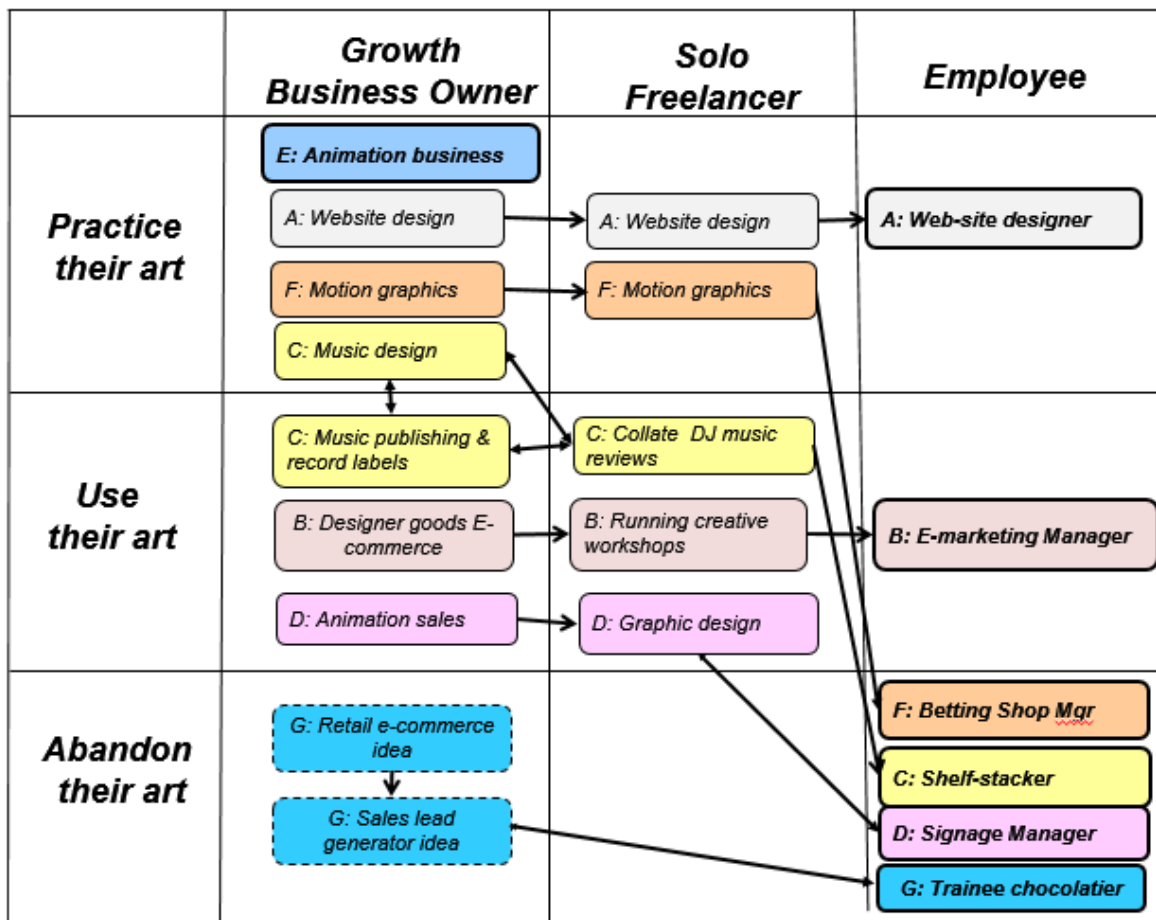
| | Growth Business Owner | Solo Freelancer | Employee |
|---|---|---|---|
| Practice their art | E: Animation business<br>A: Website design<br>F: Motion graphics<br>C: Music design | A: Website design<br>F: Motion graphics | A: Web-site designer |
| Use their art | C: Music publishing & record labels<br>B: Designer goods E-commerce<br>D: Animation sales | C: Collate DJ music reviews<br>B: Running creative workshops<br>D: Graphic design | B: E-marketing Manager |
| Abandon their art | G: Retail e-commerce idea<br>G: Sales lead generator idea | | F: Betting Shop Mgr<br>C: Shelf-stacker<br>D: Signage Manager<br>G: Trainee chocolatier |